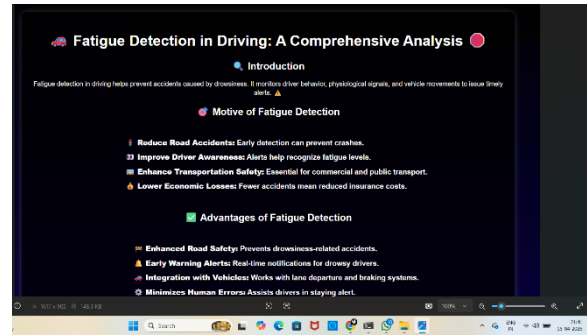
Fatigue Detection in Driving: A Comprehensive Analysis

Introduction

Fatigue detection in driving helps prevent accidents caused by drowsiness. It monitors driver behavior, physiological signals, and vehicle movements to issue timely alerts.

Motive of Fatigue Detection

Reduce Road Accidents: Early detection can prevent crashes.

Improve Driver Awareness: Alerts help recognize fatigue levels.

Enhance Transportation Safety: Essential for commercial and public transport.

Lower Economic Losses: Fewer accidents mean reduced insurance costs.

Advantages of Fatigue Detection

Enhanced Road Safety: Prevents drowsiness-related accidents.

Early Warning Alerts: Real-time notifications for drowsy drivers.

Integration with Vehicles: Works with lane departure and braking systems.

Minimizes Human Errors: Assists drivers in staying alert.

1077 × 902 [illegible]

100%

Search

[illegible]